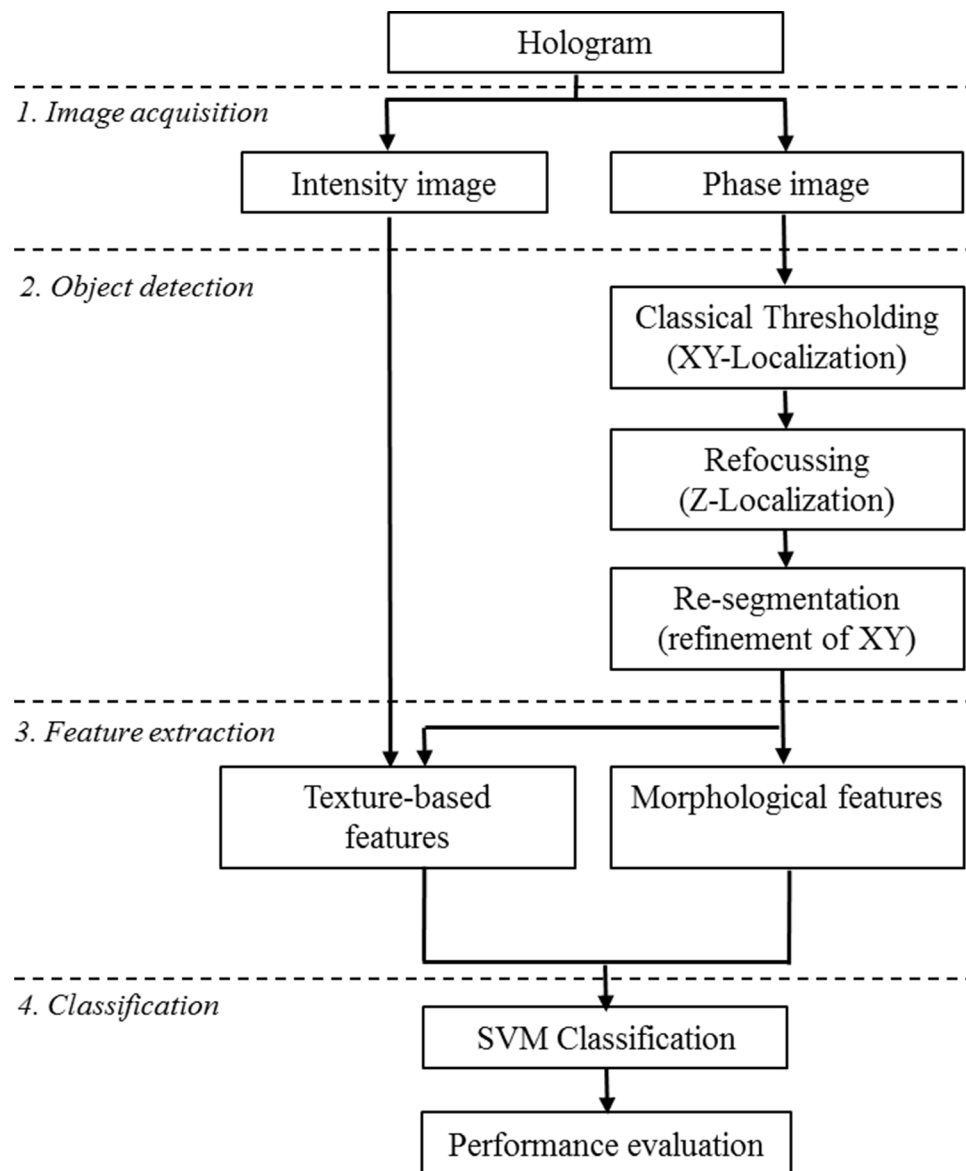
Hologram

1. Image acquisition

Intensity image

Phase image

2. Object detection

Classical Thresholding (XY-Localization)

Refocussing (Z-Localization)

Re-segmentation (refinement of XY)

3. Feature extraction

Texture-based features

Morphological features

4. Classification

SVM Classification

Performance evaluation